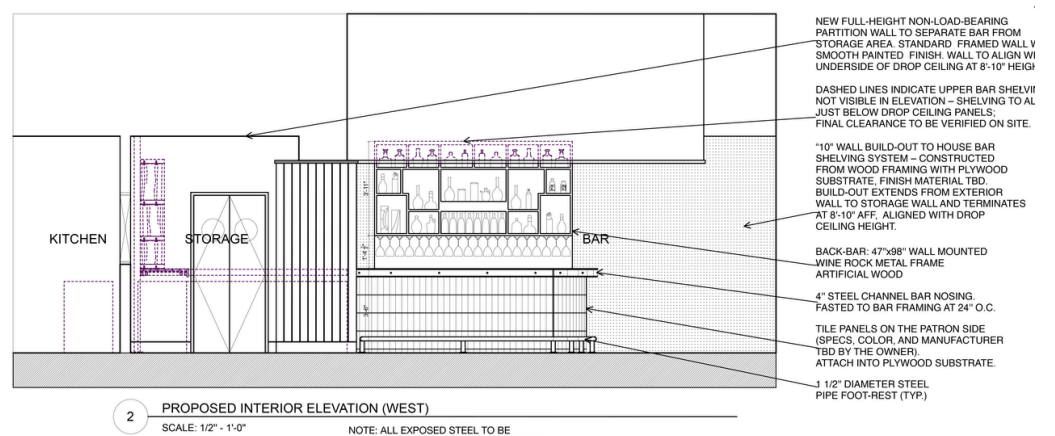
NEW FULL-HEIGHT NON-LOAD-BEARING PARTITION WALL TO SEPARATE BAR FROM STORAGE AREA. STANDARD FRAMED WALL W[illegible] SMOOTH PAINTED FINISH. WALL TO ALIGN WI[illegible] UNDERSIDE OF DROP CEILING AT 8'-10" HEIGH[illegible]

DASHED LINES INDICATE UPPER BAR SHELVI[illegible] NOT VISIBLE IN ELEVATION – SHELVING TO AL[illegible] JUST BELOW DROP CEILING PANELS; FINAL CLEARANCE TO BE VERIFIED ON SITE.

"10" WALL BUILD-OUT TO HOUSE BAR SHELVING SYSTEM – CONSTRUCTED FROM WOOD FRAMING WITH PLYWOOD SUBSTRATE, FINISH MATERIAL TBD. BUILD-OUT EXTENDS FROM EXTERIOR WALL TO STORAGE WALL AND TERMINATES AT 8'-10" AFF, ALIGNED WITH DROP CEILING HEIGHT.

KITCHEN

STORAGE

BAR

3'-11"

1'-4"

3'-6"

BACK-BAR: 47"x98" WALL MOUNTED WINE ROCK METAL FRAME ARTIFICIAL WOOD

4" STEEL CHANNEL BAR NOSING. FASTED TO BAR FRAMING AT 24" O.C.

TILE PANELS ON THE PATRON SIDE (SPECS, COLOR, AND MANUFACTURER TBD BY THE OWNER). ATTACH INTO PLYWOOD SUBSTRATE.

1 1/2" DIAMETER STEEL PIPE FOOT-REST (TYP.)

2

PROPOSED INTERIOR ELEVATION (WEST)

SCALE: 1/2" - 1'-0"

NOTE: ALL EXPOSED STEEL TO BE